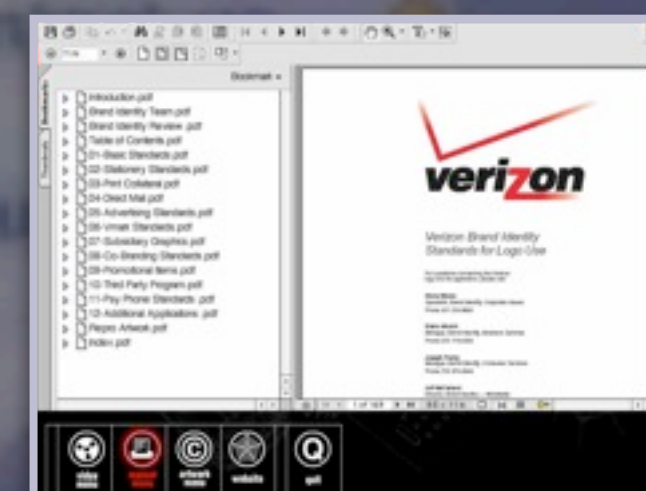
Bookmark

Introduction.pdf
Brand Identity Team.pdf
Brand Identity Review.pdf
Table of Contents.pdf
01-Basic Standards.pdf
02-Stationery Standards.pdf
03-Print Collateral.pdf
04-Direct Mail.pdf
05-Advertising Standards.pdf
06-Vmail Standards.pdf
07-Subsidiary Graphics.pdf
08-Co-Branding Standards.pdf
09-Promotional Items.pdf
10-Third Party Program.pdf
11-Pay Phone Standards.pdf
12-Additional Applications.pdf
Repro Artwork.pdf
Index.pdf

verizon

Verizon Brand Identity Standards for Logo Use

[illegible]

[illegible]

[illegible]

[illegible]

video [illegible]

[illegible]

artwork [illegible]

website

quit